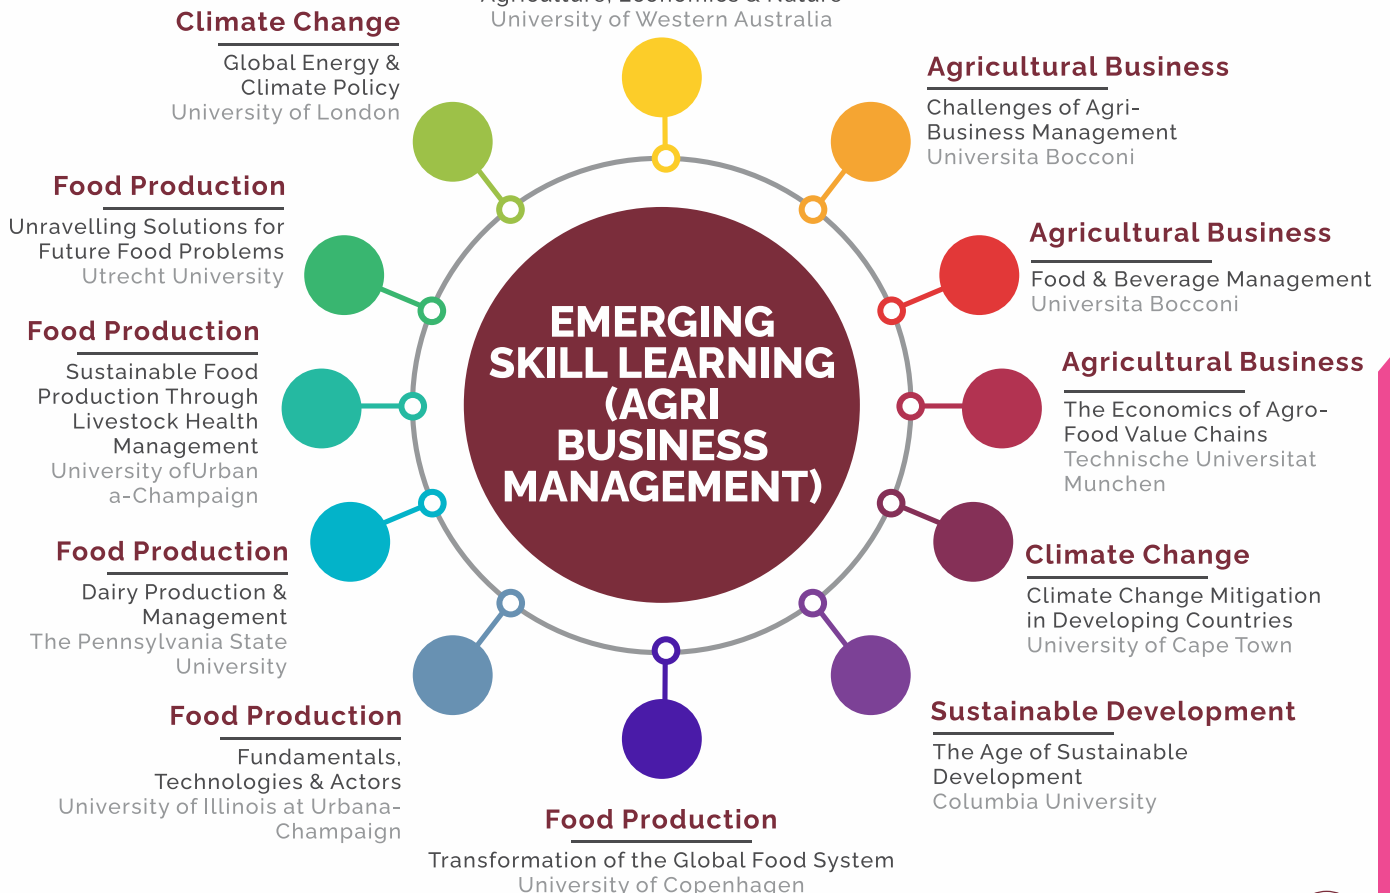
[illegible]
University of Western Australia

Climate Change
Global Energy & Climate Policy
University of London

Agricultural Business
Challenges of Agri-Business Management
Universita Bocconi

Food Production
Unravelling Solutions for Future Food Problems
Utrecht University

Agricultural Business
Food & Beverage Management
Universita Bocconi

Food Production
Sustainable Food Production Through Livestock Health Management
University ofUrban a-Champaign

EMERGING SKILL LEARNING (AGRI BUSINESS MANAGEMENT)

Agricultural Business
The Economics of Agro-Food Value Chains
Technische Universitat Munchen

Food Production
Dairy Production & Management
The Pennsylvania State University

Climate Change
Climate Change Mitigation in Developing Countries
University of Cape Town

Food Production
Fundamentals, Technologies & Actors
University of Illinois at Urbana-Champaign

Sustainable Development
The Age of Sustainable Development
Columbia University

Food Production
Transformation of the Global Food System
University of Copenhagen